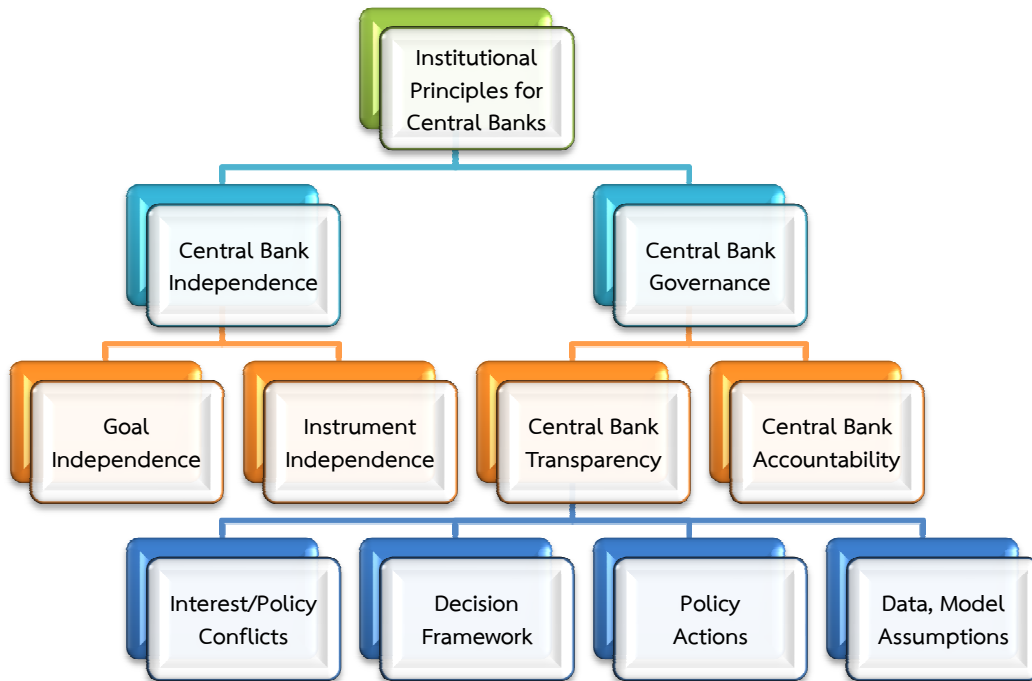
Institutional Principles for Central Banks

Central Bank Independence

Central Bank Governance

Goal Independence

Instrument Independence

Central Bank Transparency

Central Bank Accountability

Interest/Policy Conflicts

Decision Framework

Policy Actions

Data, Model Assumptions